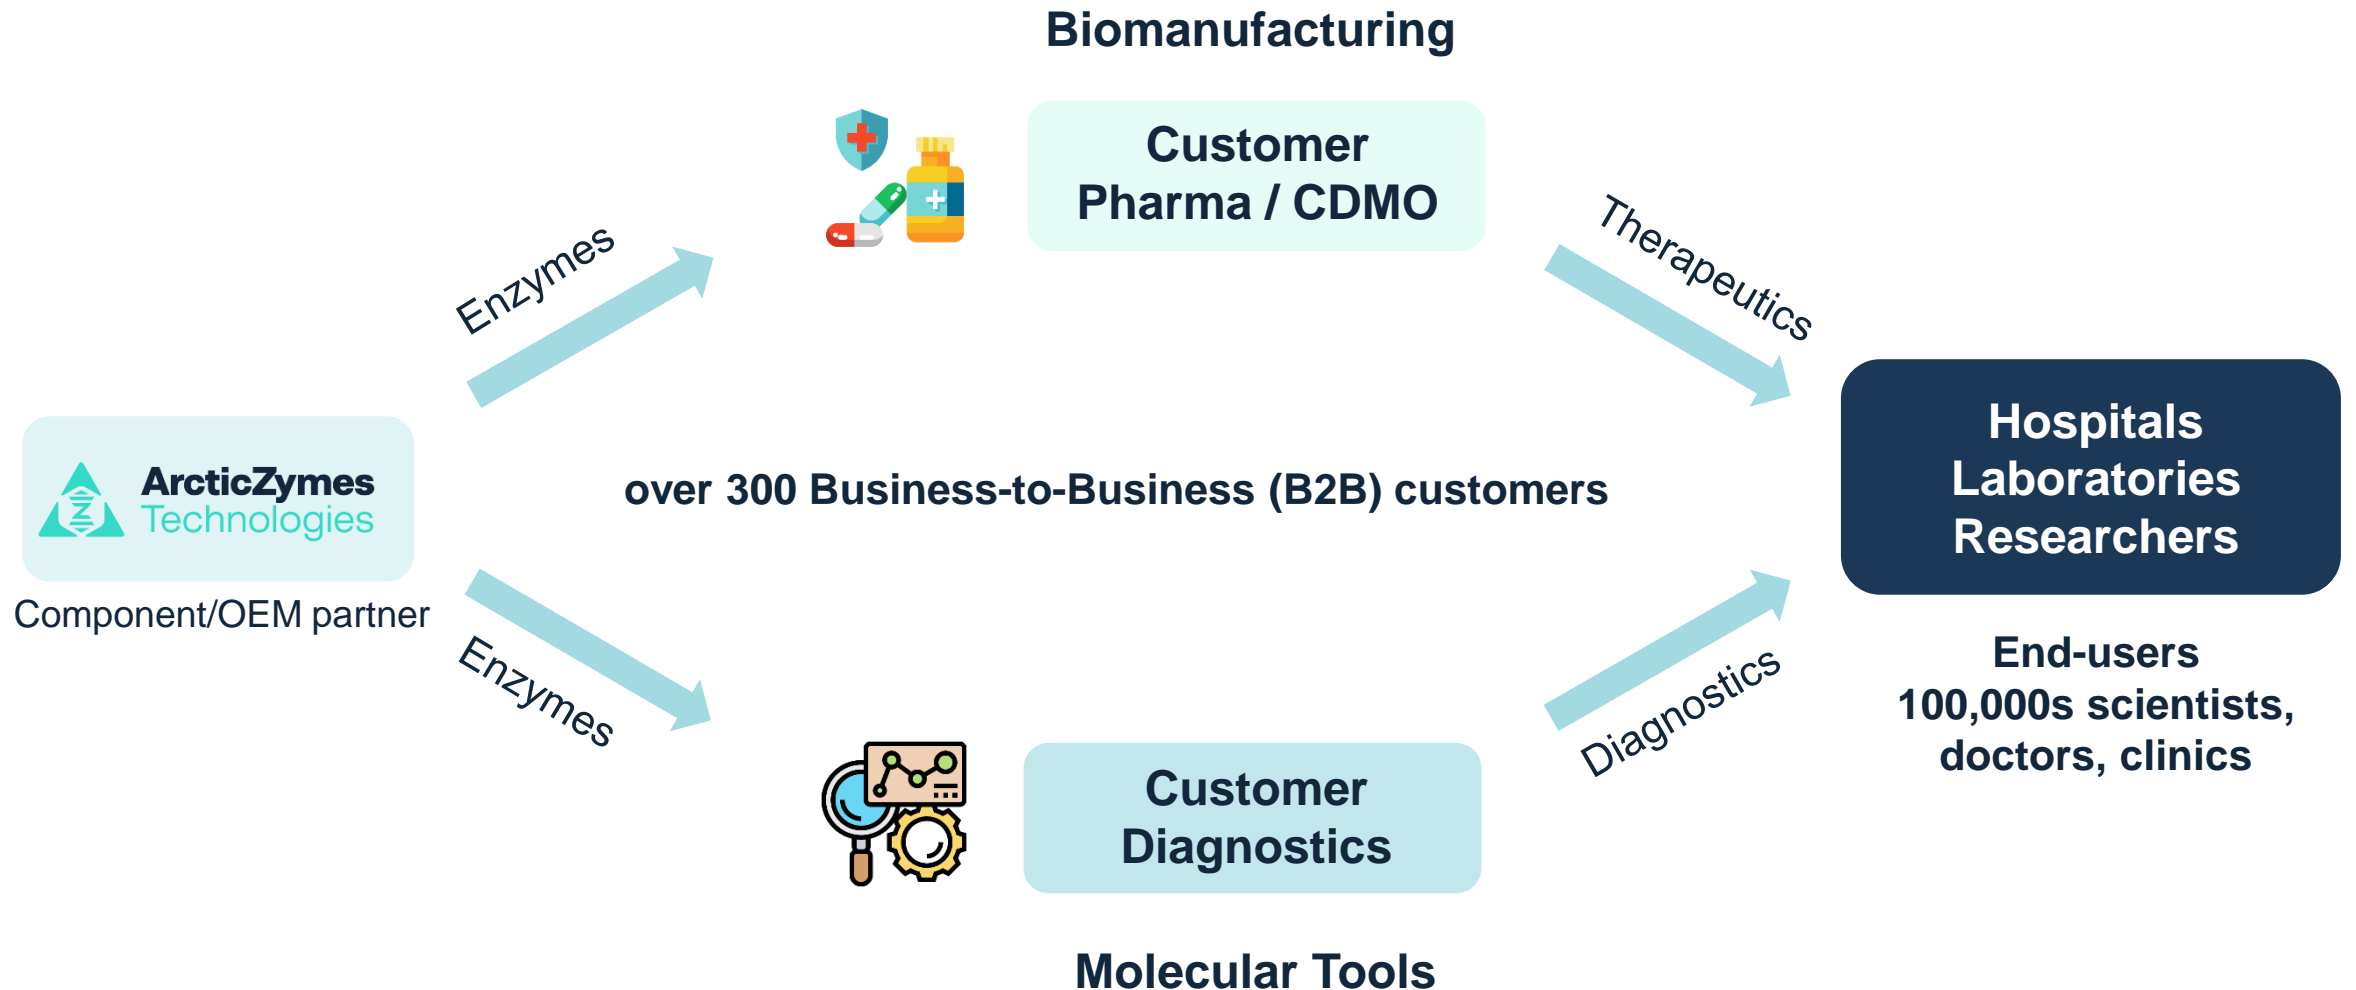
Biomanufacturing

Customer
Pharma / CDMO

Enzymes

Therapeutics

ArcticZymes Technologies

Component/OEM partner

over 300 Business-to-Business (B2B) customers

Hospitals
Laboratories
Researchers

End-users
100,000s scientists, doctors, clinics

Enzymes

Diagnostics

Customer
Diagnostics

Molecular Tools